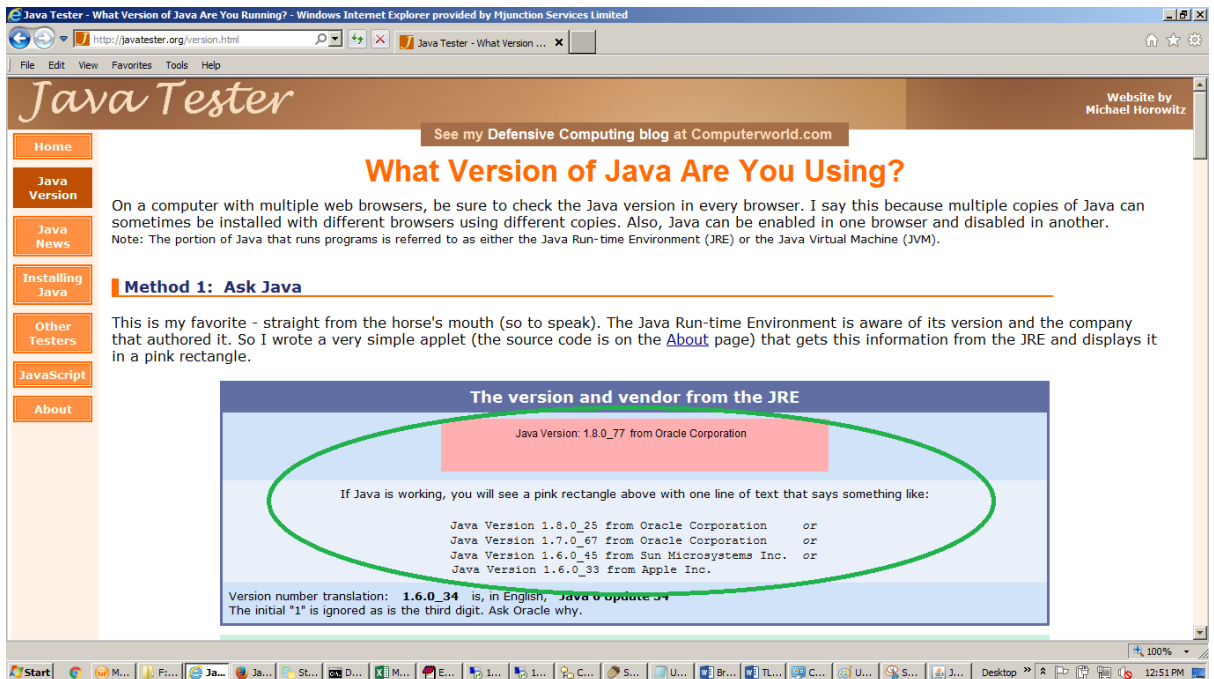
Java Tester - What Version of Java Are You Running? - Windows Internet Explorer provided by Mjunction Services Limited

http://javatester.org/version.html

Java Tester - What Version ...

File Edit View Favorites Tools Help

Java Tester

Website by Michael Horowitz

See my Defensive Computing blog at Computerworld.com

Home

Java Version

Java News

Installing Java

Other Testers

JavaScript

About

What Version of Java Are You Using?

On a computer with multiple web browsers, be sure to check the Java version in every browser. I say this because multiple copies of Java can sometimes be installed with different browsers using different copies. Also, Java can be enabled in one browser and disabled in another.
Note: The portion of Java that runs programs is referred to as either the Java Run-time Environment (JRE) or the Java Virtual Machine (JVM).

Method 1: Ask Java

This is my favorite - straight from the horse's mouth (so to speak). The Java Run-time Environment is aware of its version and the company that authored it. So I wrote a very simple applet (the source code is on the About page) that gets this information from the JRE and displays it in a pink rectangle.

The version and vendor from the JRE

Java Version: 1.8.0_77 from Oracle Corporation

If Java is working, you will see a pink rectangle above with one line of text that says something like:

Java Version 1.8.0_25 from Oracle Corporation or
Java Version 1.7.0_67 from Oracle Corporation or
Java Version 1.6.0_45 from Sun Microsystems Inc. or
Java Version 1.6.0_33 from Apple Inc.

Version number translation: 1.6.0_34 is, in English, Java 6 Update 34
The initial "1" is ignored as is the third digit. Ask Oracle why.

100%

Start M... F:... Ja... Ja... St... D... M... E... 1... 1... C... S... U... Br... TL... C... U... S... J... Desktop 12:51 PM